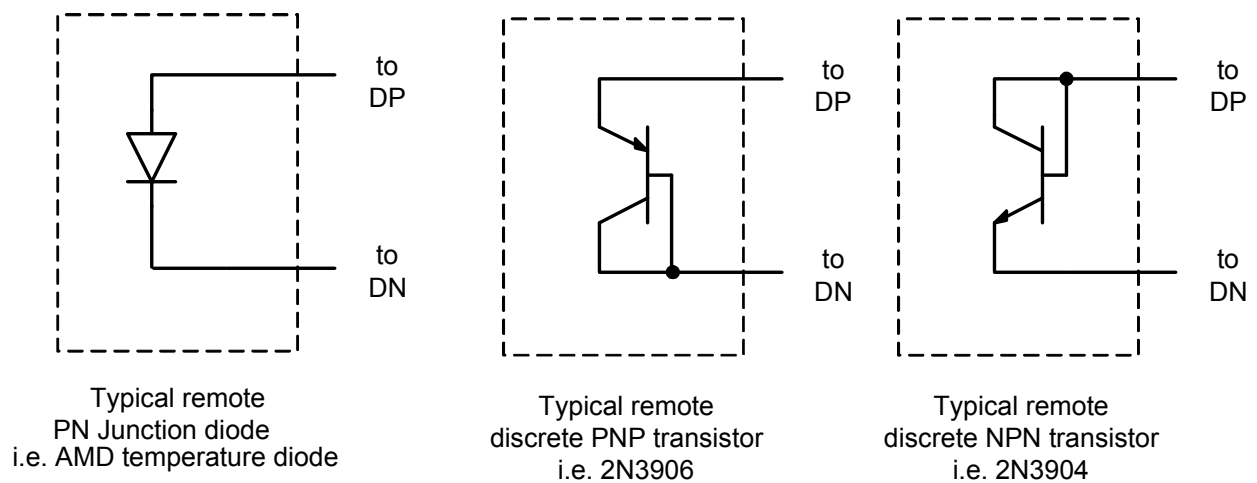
to DP

to DN

Typical remote PN Junction diode i.e. AMD temperature diode

to DP

to DN

Typical remote discrete PNP transistor i.e. 2N3906

to DP

to DN

Typical remote discrete NPN transistor i.e. 2N3904